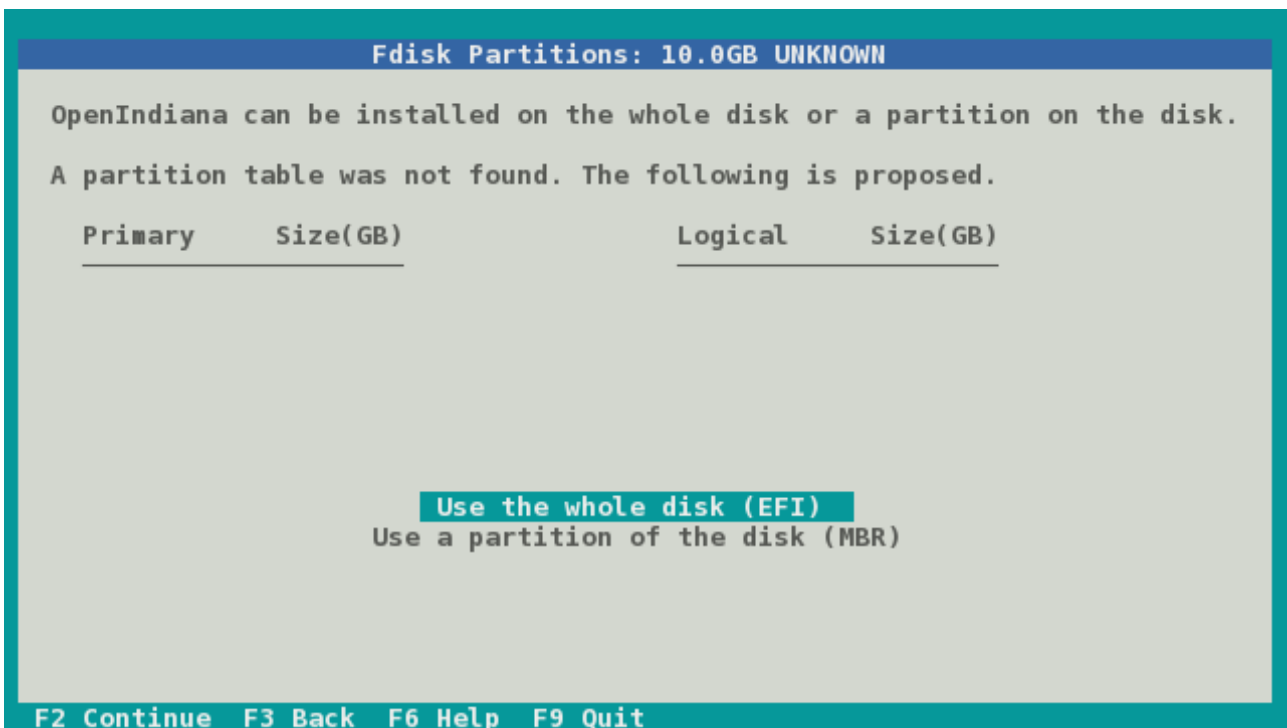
Fdisk Partitions: 10.0GB UNKNOWN

OpenIndiana can be installed on the whole disk or a partition on the disk.

A partition table was not found. The following is proposed.

Primary Size(GB)

Logical Size(GB)

Use the whole disk (EFI)
Use a partition of the disk (MBR)

F2 Continue F3 Back F6 Help F9 Quit